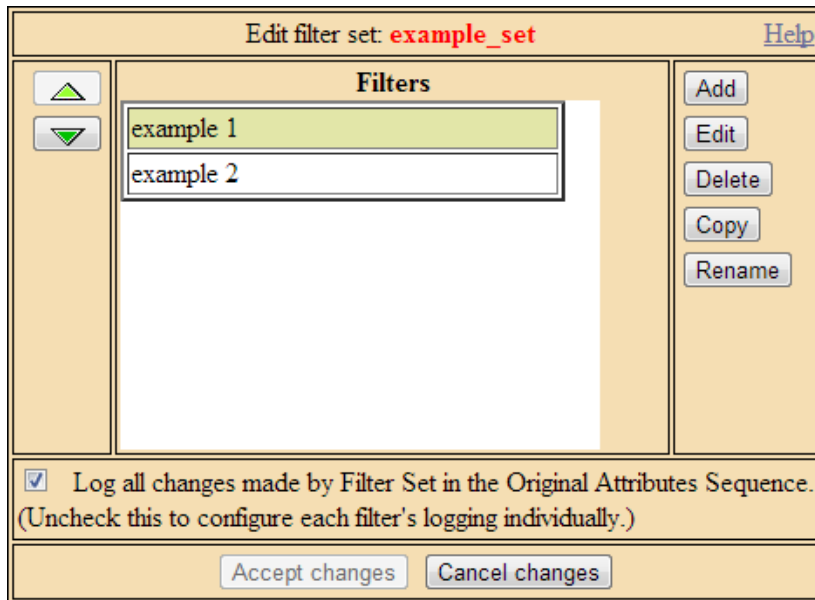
Edit filter set: example_set

Help

Filters

example 1

example 2

Add

Edit

Delete

Copy

Rename

Log all changes made by Filter Set in the Original Attributes Sequence. (Uncheck this to configure each filter's logging individually.)

Accept changes

Cancel changes